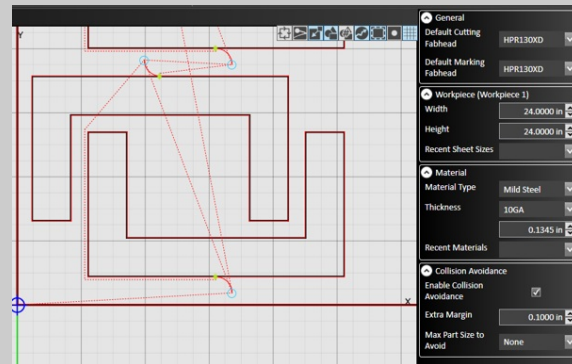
Y

X

General
Default Cutting Fabhead HPR130XD
Default Marking Fabhead HPR130XD

Workpiece (Workpiece 1)
Width 24.0000 in
Height 24.0000 in
Recent Sheet Sizes

Material
Material Type Mild Steel
Thickness 10GA
0.1345 in
Recent Materials

Collision Avoidance
Enable Collision Avoidance
Extra Margin 0.1000 in
Max Part Size to Avoid None